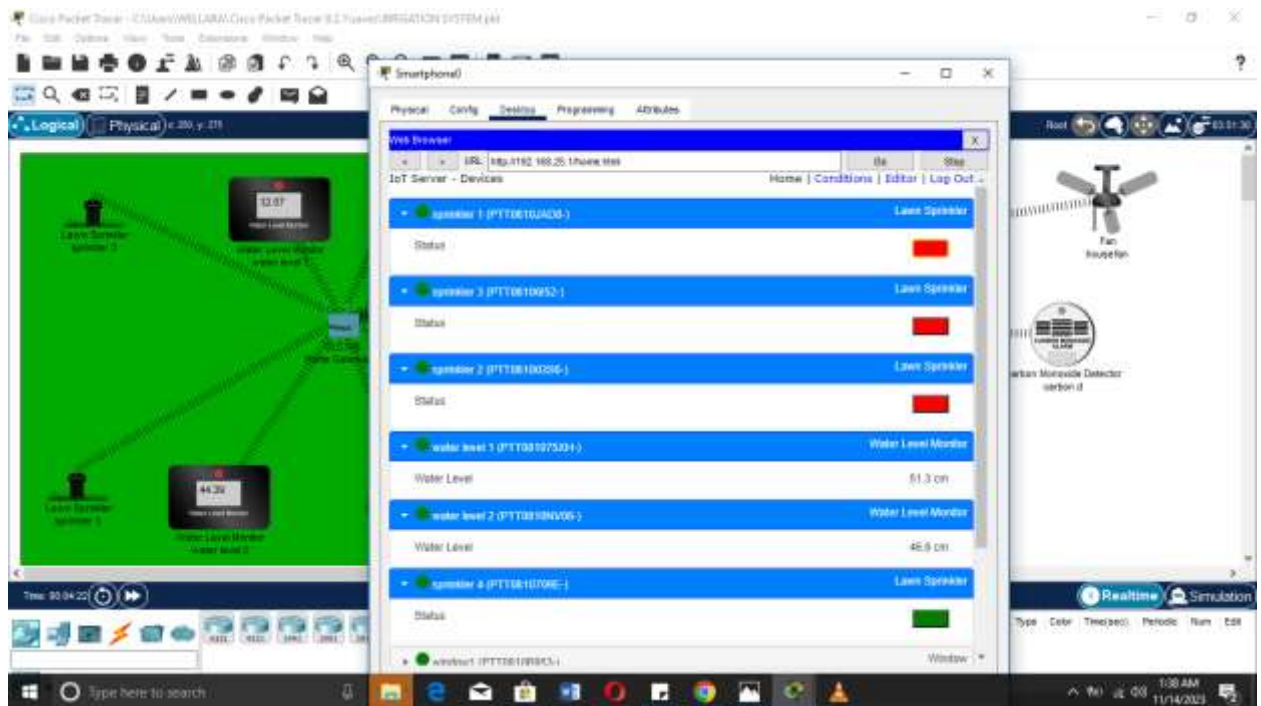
Cisco Packet Tracer - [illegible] IRRIGATION SYSTEM.pkt

File Edit Options View Tools Extensions Window Help

Logical Physical x: 286, y: 271

Smartphone0

Physical Config Desktop Programming Attributes

Web Browser

URL http://192.168.25.1/home.html Go Stop

IoT Server - Devices

Home | Conditions | Editor | Log Out

sprinkler 1 (PTT0810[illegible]) Lawn Sprinkler

Status

sprinkler 3 (PTT0810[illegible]) Lawn Sprinkler

Status

sprinkler 2 (PTT0810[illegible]) Lawn Sprinkler

Status

water level 1 (PTT0810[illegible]) Water Level Monitor

Water Level 51.3 cm

water level 2 (PTT0810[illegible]) Water Level Monitor

Water Level 46.6 cm

sprinkler 4 (PTT0810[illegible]) Lawn Sprinkler

Status

windows1 (PTT0810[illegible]) Window

12.07

Water Level Monitor water level 1

Lawn Sprinkler sprinkler 3

44.29

Water Level Monitor water level 2

Lawn Sprinkler sprinkler 1

Home Gateway

Fan housefan

Carbon Monoxide Detector carbon d

Root

Time: 00:04:22

Realtime Simulation

Type Color Time(sec) Periodic Num Edit

Type here to search

1:38 AM 11/14/2023